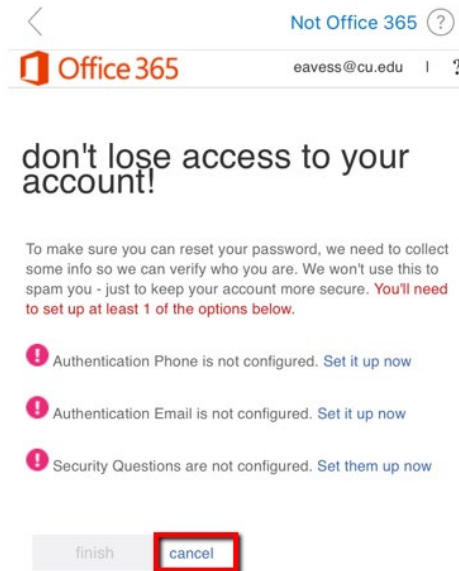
Not Office 365 ?

Office 365 eavess@cu.edu | ?

don't lose access to your account!

To make sure you can reset your password, we need to collect some info so we can verify who you are. We won't use this to spam you - just to keep your account more secure. You'll need to set up at least 1 of the options below.

Authentication Phone is not configured. Set it up now

Authentication Email is not configured. Set it up now

Security Questions are not configured. Set them up now

finish cancel